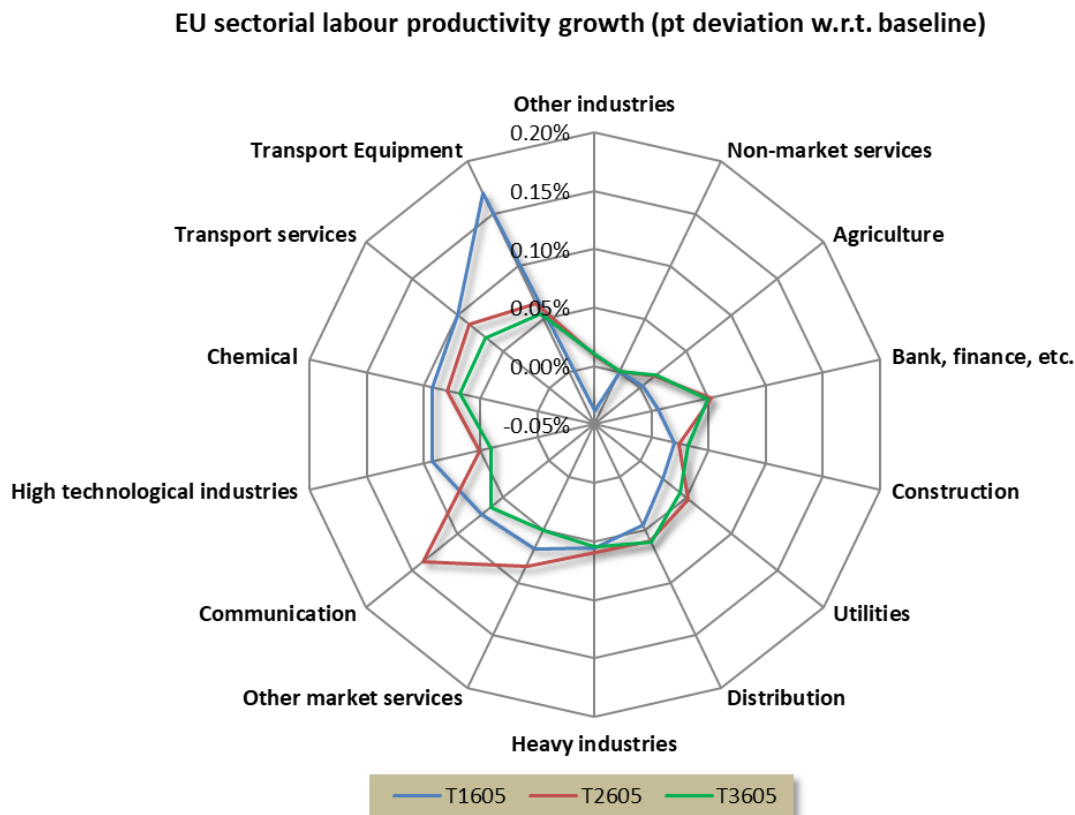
EU sectorial labour productivity growth (pt deviation w.r.t. baseline)

Other industries
0.20%
0.15%
0.10%
0.05%
0.00%
-0.05%
Non-market services
Agriculture
Bank, finance, etc.
Construction
Utilities
Distribution
Heavy industries
Other market services
Communication
High technological industries
Chemical
Transport services
Transport Equipment

T1605
T2605
T3605